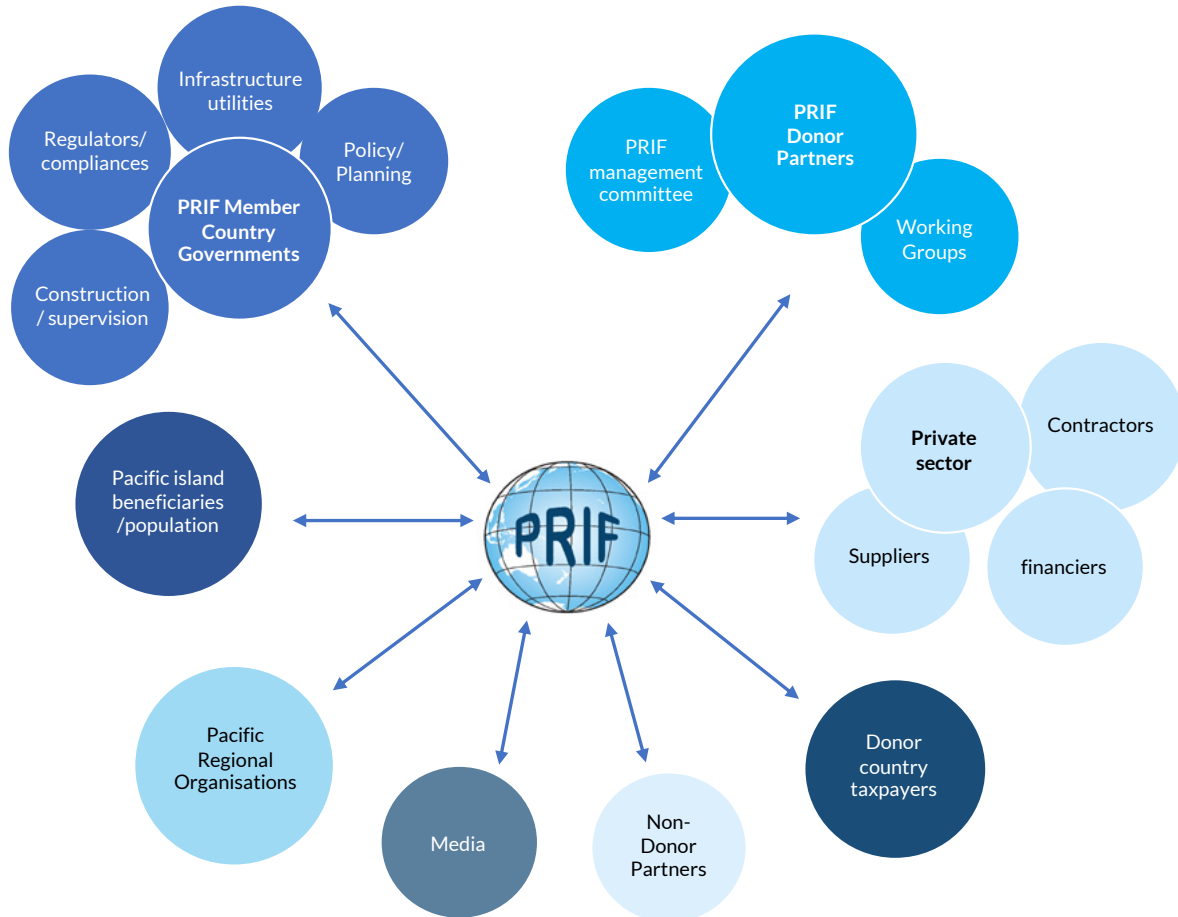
Infrastructure utilities

Regulators/ compliances

Policy/ Planning

PRIF Member Country Governments

Construction / supervision

PRIF management committee

PRIF Donor Partners

Working Groups

Contractors

Private sector

Suppliers

financiers

Pacific island beneficiaries /population

PRIF

Pacific Regional Organisations

Media

Non-Donor Partners

Donor country taxpayers